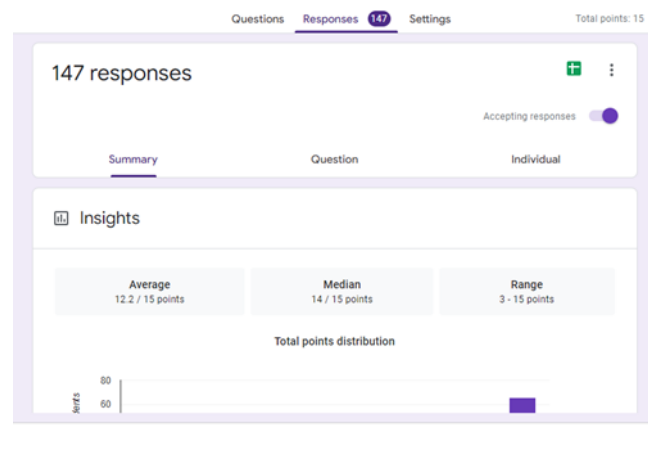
Questions Responses 147 Settings Total points: 15

147 responses

Accepting responses

Summary Question Individual

Insights

Average
12.2 / 15 points

Median
14 / 15 points

Range
3 - 15 points

Total points distribution

80
60
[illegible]dents